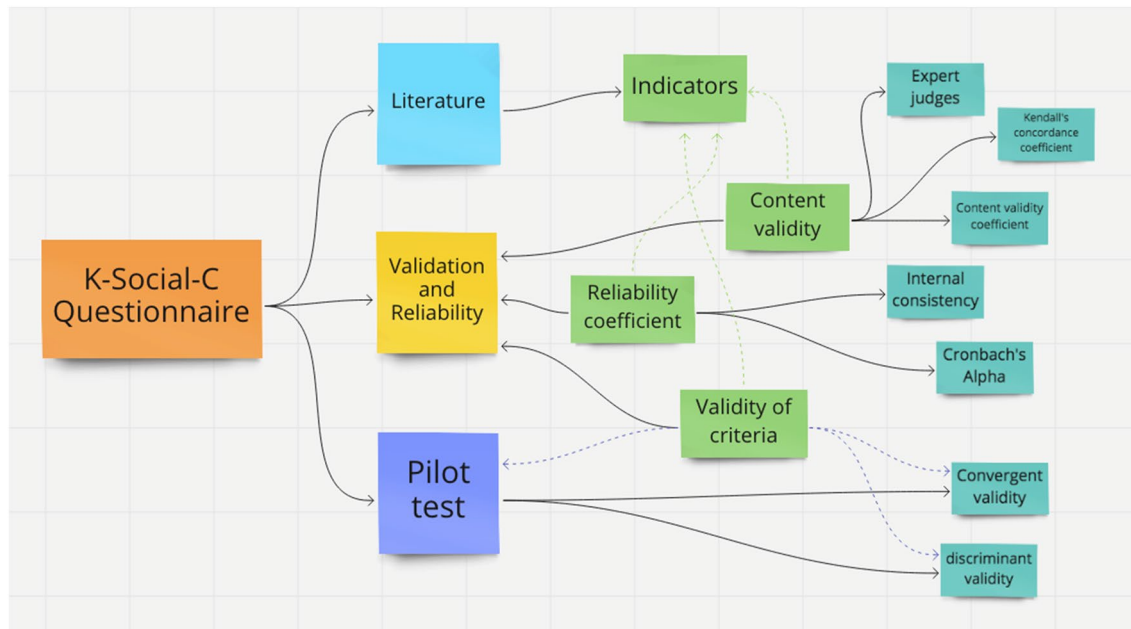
K-Social-C Questionnaire

Literature

Validation and Reliability

Pilot test

Indicators

Content validity

Reliability coefficient

Validity of criteria

Expert judges

Kendall's concordance coefficient

Content validity coefficient

Internal consistency

Cronbach's Alpha

Convergent validity

discriminant validity